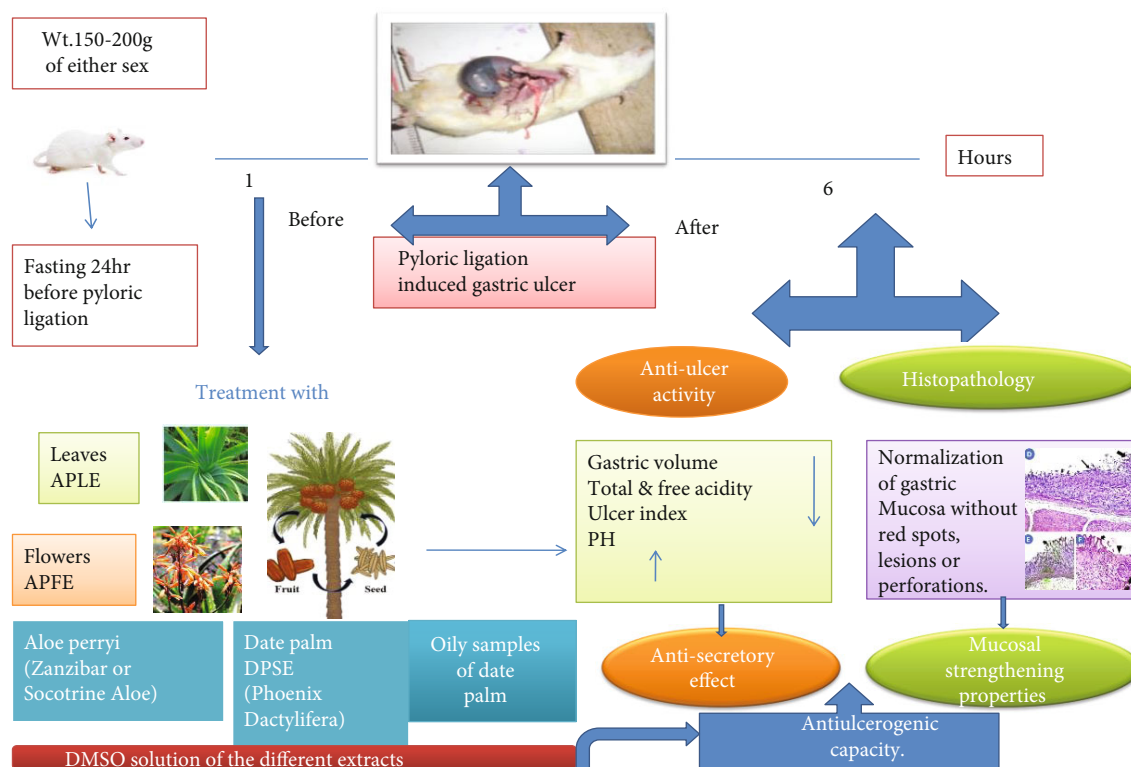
Wt.150-200g of either sex

Fasting 24hr before pyloric ligation

1

Before

Pyloric ligation induced gastric ulcer

After

Hours

6

Treatment with

Leaves APLE

Flowers APFE

Fruit

Seed

Aloe perryi (Zanzibar or Socotrine Aloe)

Date palm DPSE (Phoenix Dactylifera)

Oily samples of date palm

DMSO solution of the different extracts

Anti-ulcer activity

Histopathology

Gastric volume
Total & free acidity
Ulcer index
PH

Normalization of gastric Mucosa without red spots, lesions or perforations.

Anti-secretory effect

Mucosal strengthening properties

Antiulcerogenic capacity.